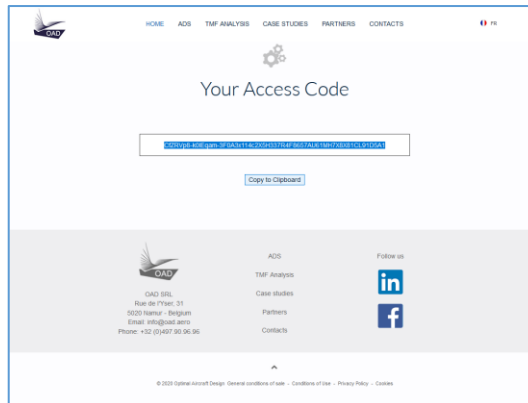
OAD

HOME ADS TMF ANALYSIS CASE STUDIES PARTNERS CONTACTS

FR

Your Access Code

C32IVp6-k0Egan-3F9A3r114c2X5H337R4FB657AU61MH7X8X61CL910S41

Copy to Clipboard

OAD

OAD SRL
Rue de l'Yser, 31
5020 Namur - Belgium
Email: info@oad.aero
Phone: +32 (0)497.90.96.96

ADS
TMF Analysis
Case studies
Partners
Contacts

Follow us

in

f

^

© 2020 Optimal Aircraft Design · General conditions of sale · Conditions of Use · Privacy Policy · Cookies